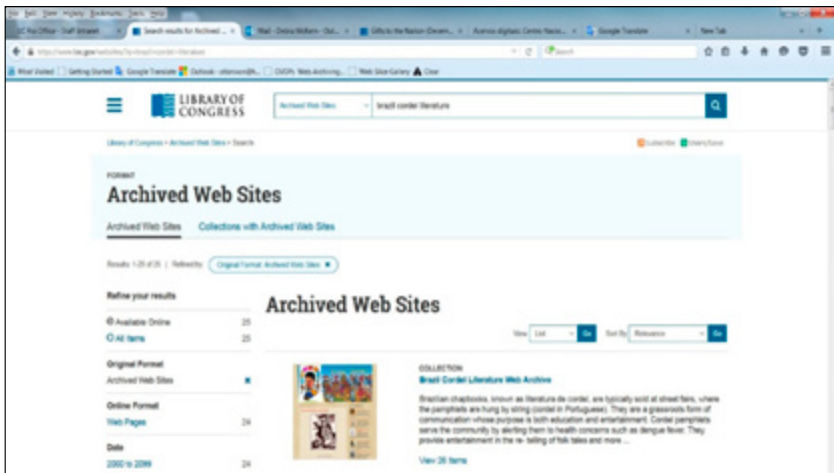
File Edit View History Bookmarks Tools Help

Search results for Archived ... | Mail - Debra McKern - Out... | Gifts to the Nation | Acervos digitais Centro Nacio... | Google Translate | New Tab

https://www.loc.gov/websites/?q=brazil+cordel+literature

Most Visited | Getting Started | Google Translate | Outlook | OvOPs Web Archiving | Web Slice Gallery | Clear

LIBRARY OF CONGRESS

Archived Web Sites | brazil cordel literature

Library of Congress > Archived Web Sites > Search

Subscribe | Share/Save

FORMAT

Archived Web Sites

Archived Web Sites | Collections with Archived Web Sites

Results: 1-25 of 25 | Refined by: Original Format: Archived Web Sites ✕

Refine your results

Available Online 25

All Items 25

Original Format

Archived Web Sites ✕

Online Format

Web Pages 24

Date

2000 to 2099 24

Archived Web Sites

View List Go | Sort By Relevance Go

COLLECTION

Brazil Cordel Literature Web Archive

Brazilian chapbooks, known as literatura de cordel, are typically sold at street fairs, where the pamphlets are hung by string (cordel in Portuguese). They are a grassroots form of communication whose purpose is both education and entertainment. Cordel pamphlets serve the community by alerting them to health concerns such as dengue fever. They provide entertainment in the re- telling of folk tales and more ...

View 26 Items